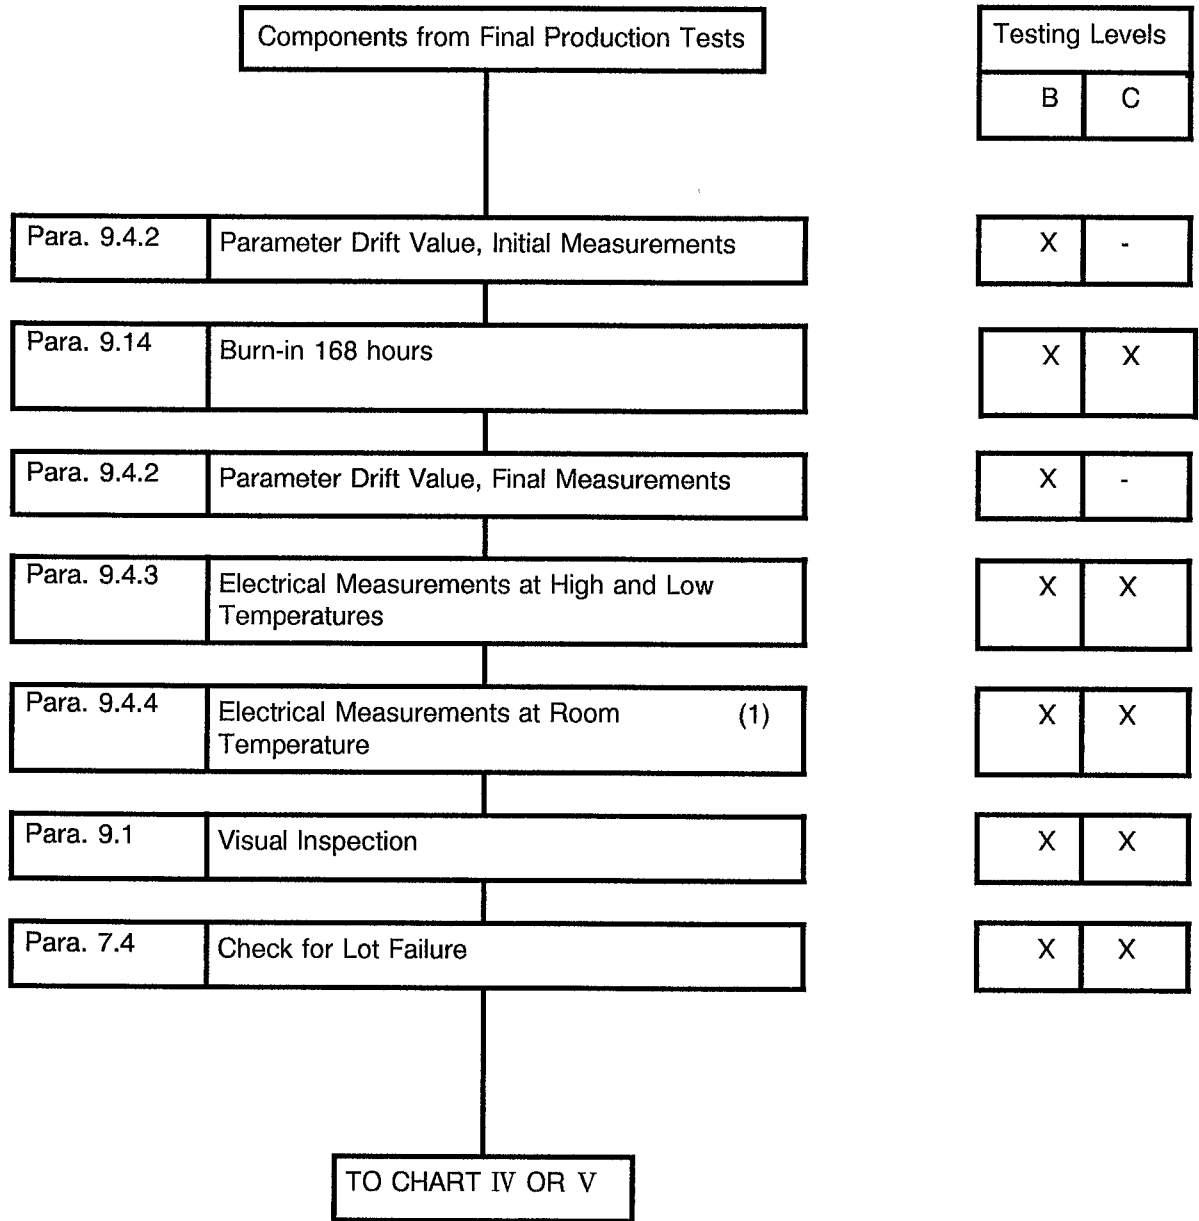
Components from Final Production Tests

| Testing Levels | |
|---|---|
| B | C |

Para. 9.4.2 | Parameter Drift Value, Initial Measurements | X | -

Para. 9.14 | Burn-in 168 hours | X | X

Para. 9.4.2 | Parameter Drift Value, Final Measurements | X | -

Para. 9.4.3 | Electrical Measurements at High and Low Temperatures | X | X

Para. 9.4.4 | Electrical Measurements at Room Temperature (1) | X | X

Para. 9.1 | Visual Inspection | X | X

Para. 7.4 | Check for Lot Failure | X | X

TO CHART IV OR V